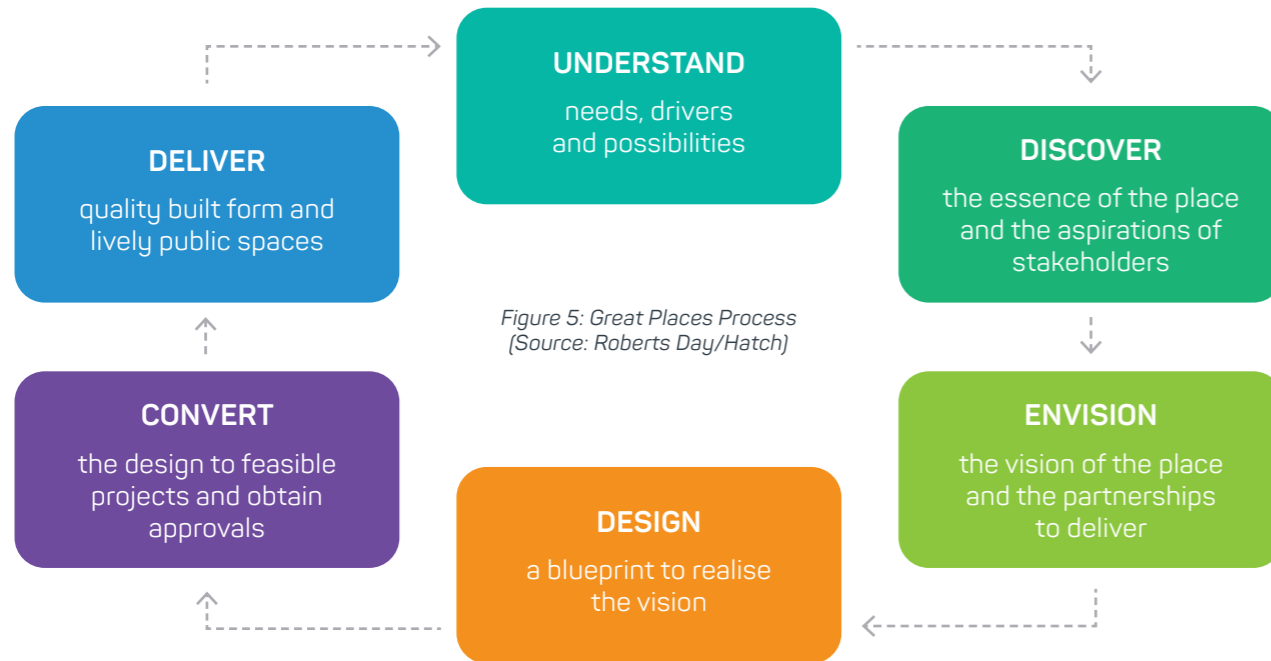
UNDERSTAND
needs, drivers and possibilities

DISCOVER
the essence of the place and the aspirations of stakeholders

ENVISION
the vision of the place and the partnerships to deliver

DESIGN
a blueprint to realise the vision

CONVERT
the design to feasible projects and obtain approvals

DELIVER
quality built form and lively public spaces

Figure 5: Great Places Process
(Source: Roberts Day/Hatch)